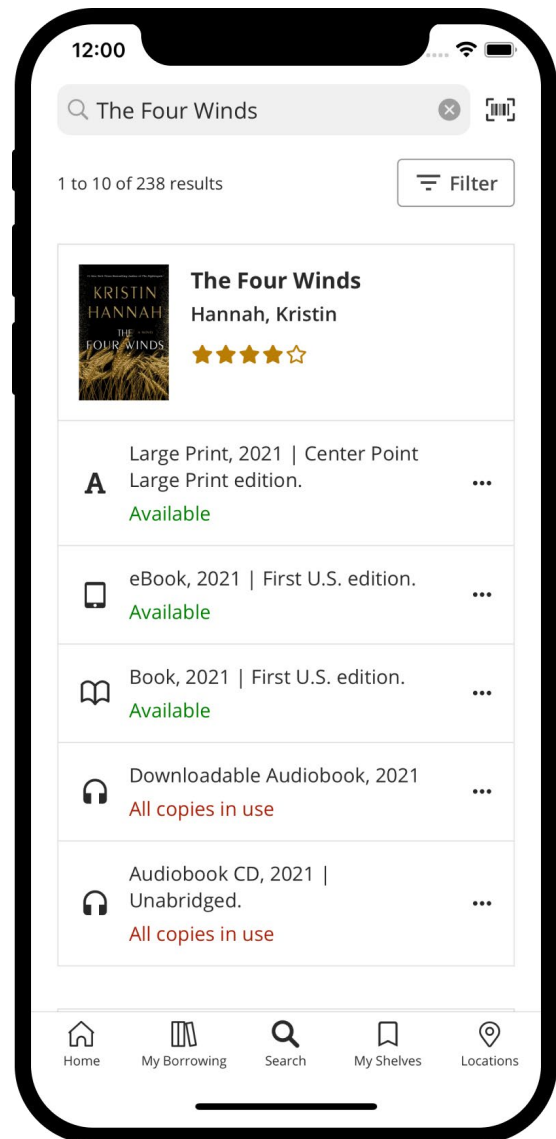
12:00

The Four Winds

1 to 10 of 238 results

Filter

KRISTIN HANNAH THE FOUR WINDS

The Four Winds

Hannah, Kristin

Large Print, 2021 | Center Point Large Print edition.

Available

eBook, 2021 | First U.S. edition.

Available

Book, 2021 | First U.S. edition.

Available

Downloadable Audiobook, 2021

All copies in use

Audiobook CD, 2021 | Unabridged.

All copies in use

Home

My Borrowing

Search

My Shelves

Locations